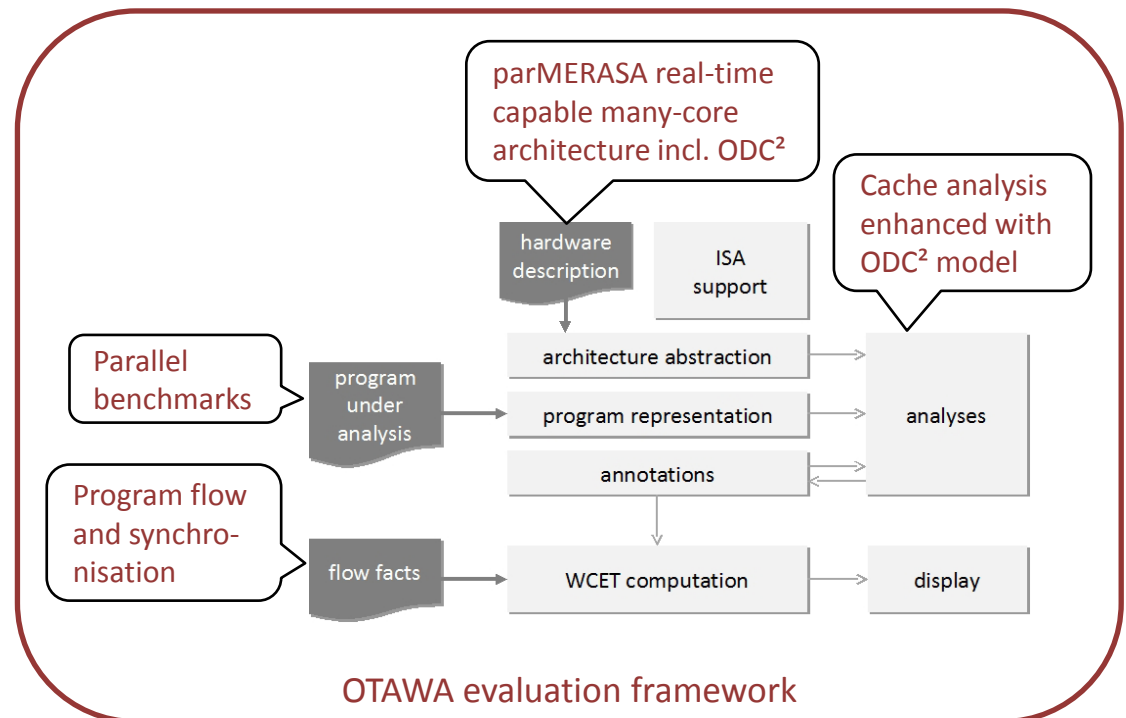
parMERASA real-time capable many-core architecture incl. ODC²

Cache analysis enhanced with ODC² model

hardware description

ISA support

Parallel benchmarks

architecture abstraction

program under analysis

program representation

analyses

annotations

Program flow and synchronisation

flow facts

WCET computation

display

OTAWA evaluation framework